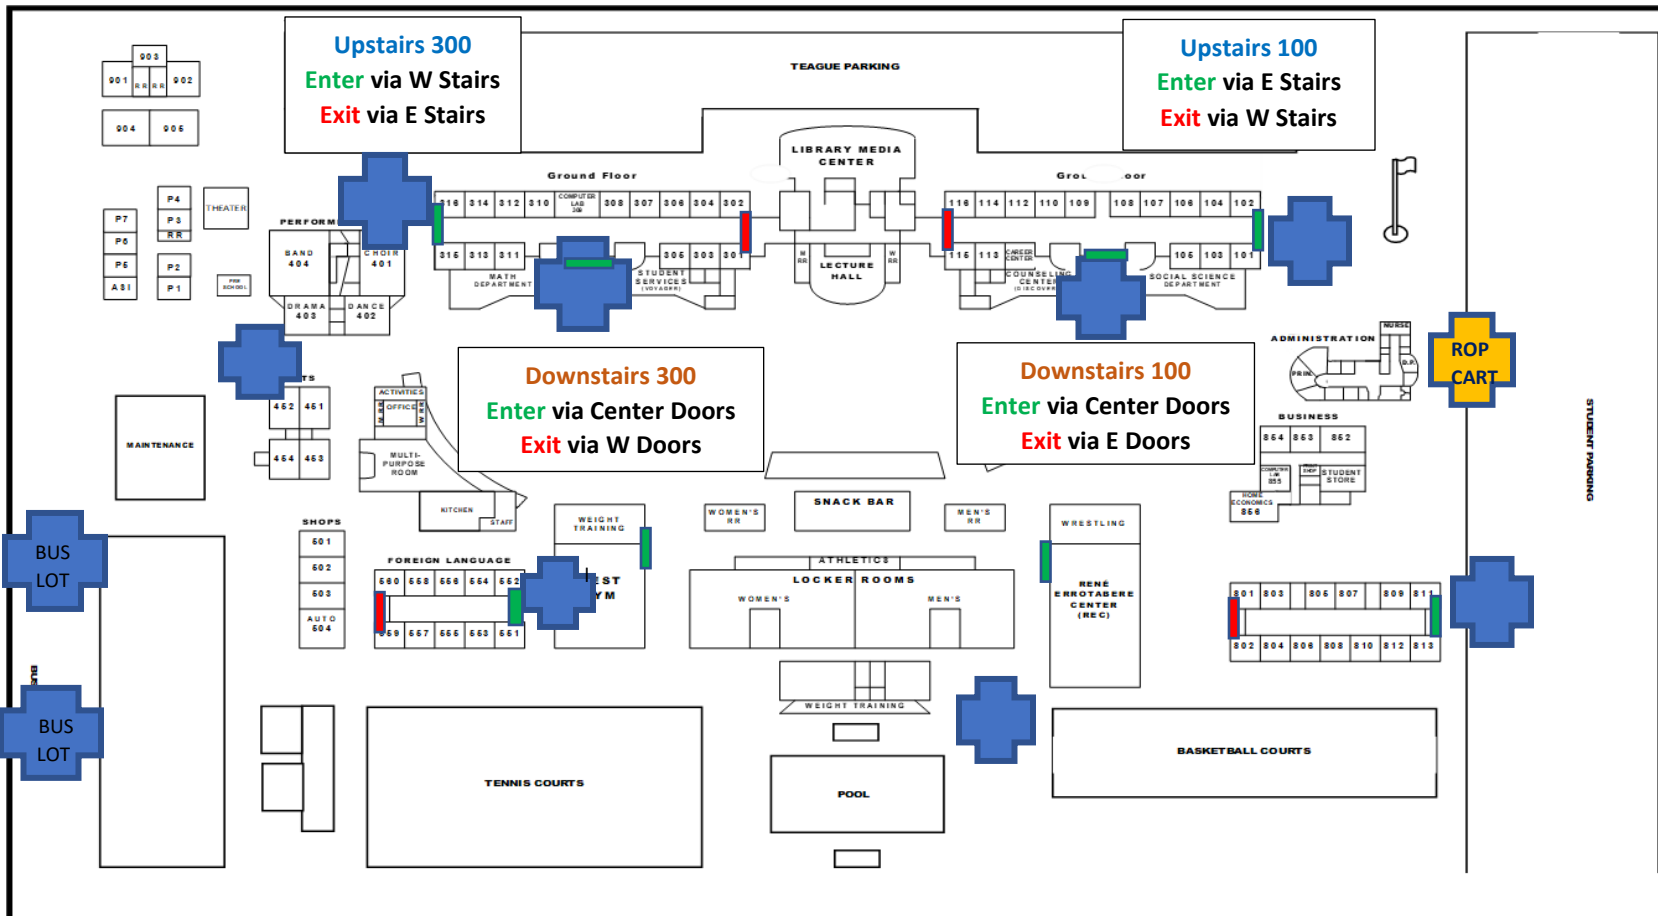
Upstairs 300
Enter via W Stairs
Exit via E Stairs

TEAGUE PARKING

Upstairs 100
Enter via E Stairs
Exit via W Stairs

903
901 RR RR 902
904 905

LIBRARY MEDIA CENTER

Ground Floor
316 314 312 310 COMPUTER LAB 309 308 307 306 304 302
315 313 311 305 303 301
MATH DEPARTMENT
STUDENT SERVICES (VOYAGER)

Grou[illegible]oor
116 114 112 110 109 108 107 106 104 102
115 113 CAREER CENTER 105 103 101
COUNSELING CENTER (DISCOVER)
SOCIAL SCIENCE DEPARTMENT

LECTURE HALL
M RR
W RR

P4 P3 RR P2 P1
P7 P6 P5 ASI
THEATER
PRE SCHOOL
PERFORM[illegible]
BAND 404
CHOIR 401
DRAMA 403
DANCE 402

ADMINISTRATION
NURSE
D.P.
PRIN.

ROP CART

Downstairs 300
Enter via Center Doors
Exit via W Doors

Downstairs 100
Enter via Center Doors
Exit via E Doors

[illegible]TS
452 451
454 453
MAINTENANCE
ACTIVITIES
OFFICE
MULTI-PURPOSE ROOM
KITCHEN
STAFF

BUSINESS
854 853 852
COMPUTER LAB 855
SHOP
STUDENT STORE
HOME ECONOMICS 856

STUDENT PARKING

BUS LOT
BUS LOT

SHOPS
501
502
503
AUTO 504

FOREIGN LANGUAGE
560 558 556 554 552
559 557 555 553 551

WEIGHT TRAINING
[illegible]EST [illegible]YM

WOMEN'S RR
SNACK BAR
MEN'S RR

ATHLETICS
LOCKER ROOMS
WOMEN'S
MEN'S

WRESTLING
RENE ERROTABERE CENTER (REC)

801 803 805 807 809 811
802 804 806 808 810 812 813

WEIGHT TRAINING

TENNIS COURTS
POOL
BASKETBALL COURTS